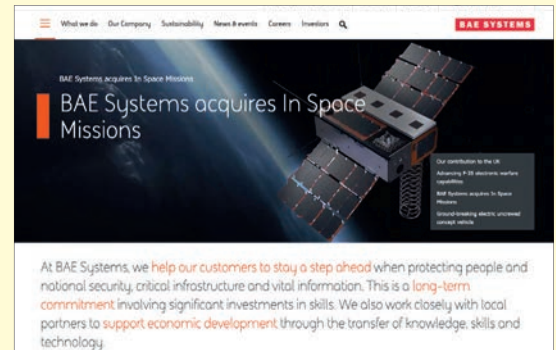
What we do Our Company Sustainability News & events Careers Investors

BAE SYSTEMS

BAE Systems acquires In Space Missions

BAE Systems acquires In Space Missions

Our contribution to the UK

Advancing F-35 electronic warfare capabilities

BAE Systems acquires In Space Missions

Ground-breaking electric uncrewed concept vehicle

At BAE Systems, we help our customers to stay a step ahead when protecting people and national security, critical infrastructure and vital information. This is a long-term commitment involving significant investments in skills. We also work closely with local partners to support economic development through the transfer of knowledge, skills and technology.